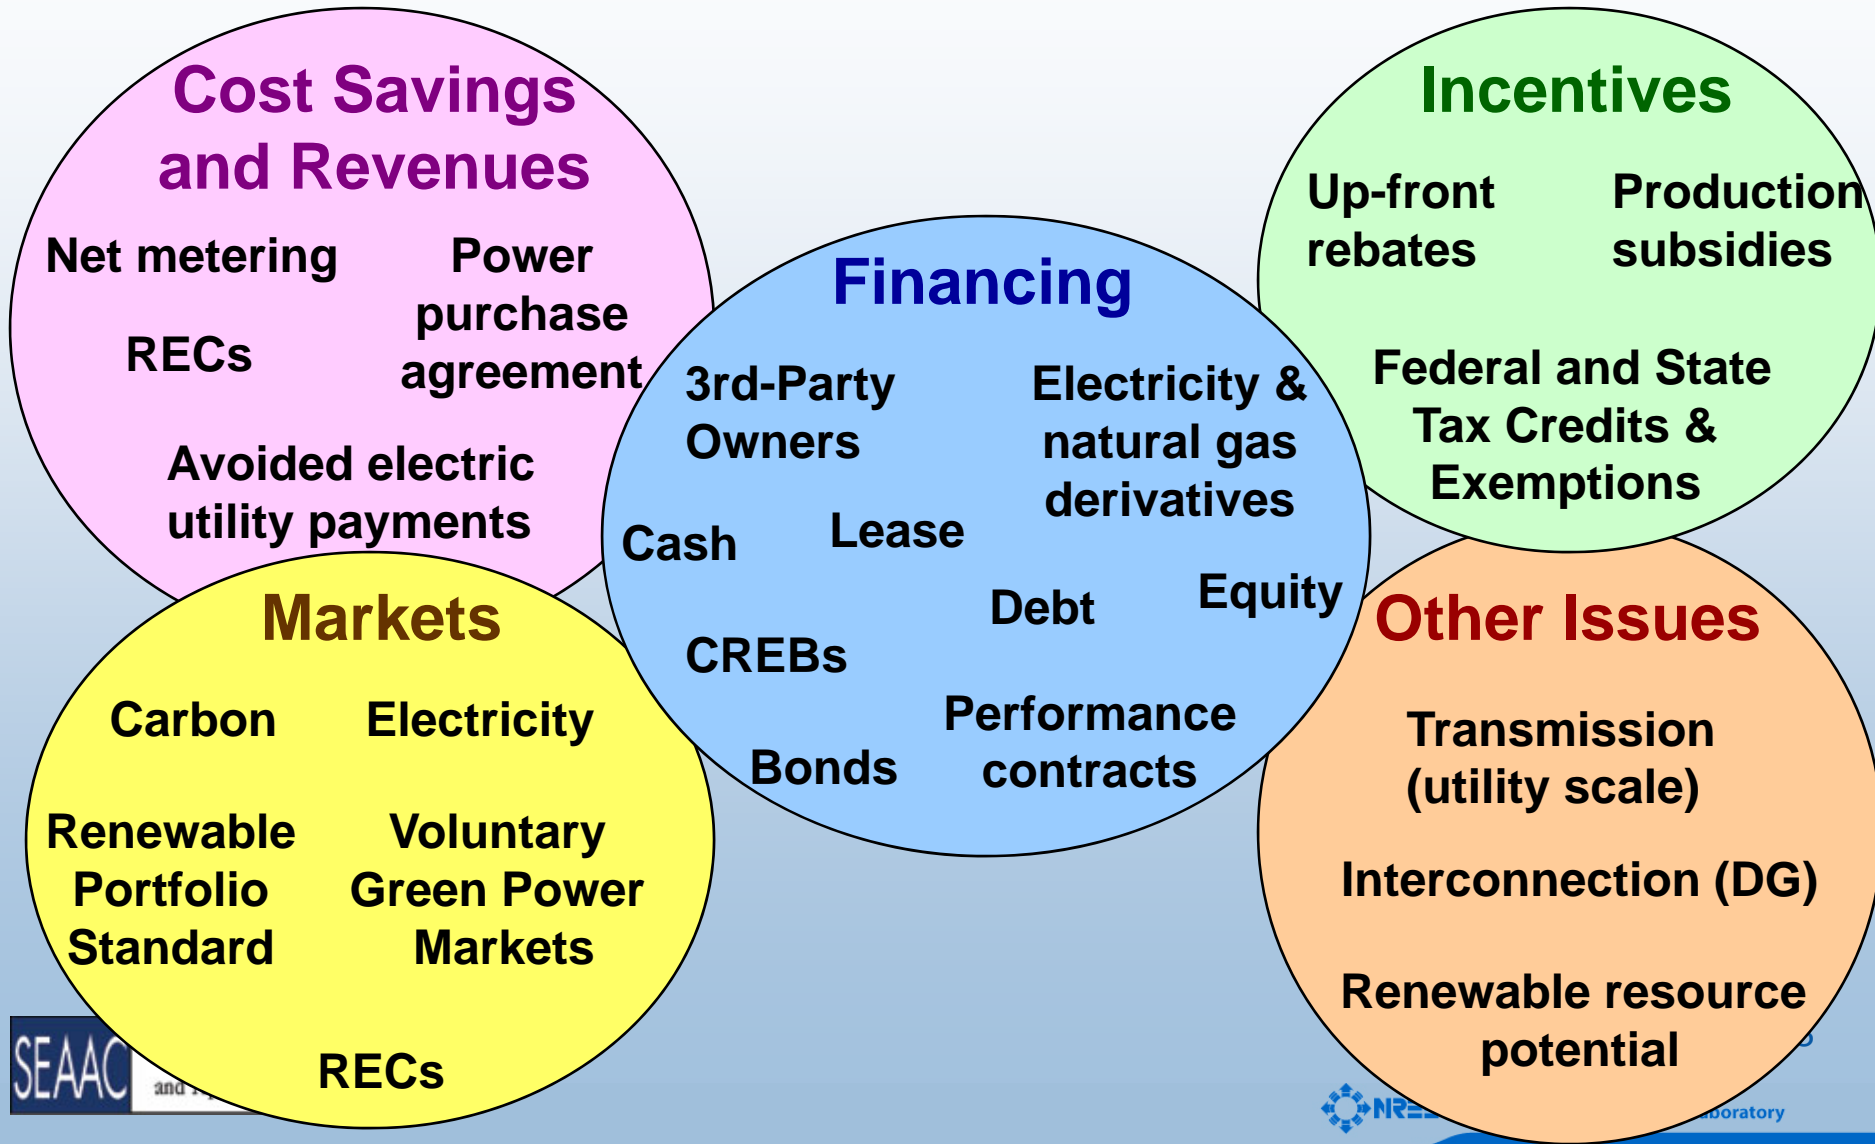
Cost Savings and Revenues

Net metering

Power purchase agreement

RECs

Avoided electric utility payments

Financing

3rd-Party Owners

Electricity & natural gas derivatives

Cash

Lease

Debt

Equity

CREBs

Performance contracts

Bonds

Incentives

Up-front rebates

Production subsidies

Federal and State Tax Credits & Exemptions

Markets

Carbon

Electricity

Renewable Portfolio Standard

Voluntary Green Power Markets

RECs

Other Issues

Transmission (utility scale)

Interconnection (DG)

Renewable resource potential

SEAAC

and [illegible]

NRE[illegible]

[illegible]boratory